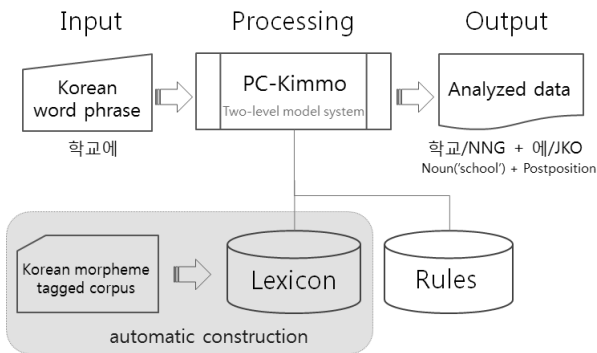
Input

Processing

Output

Korean word phrase

학교에

PC-Kimmo

Two-level model system

Analyzed data

학교/NNG + 에/JKO

Noun('school') + Postposition

Korean morpheme tagged corpus

Lexicon

Rules

automatic construction